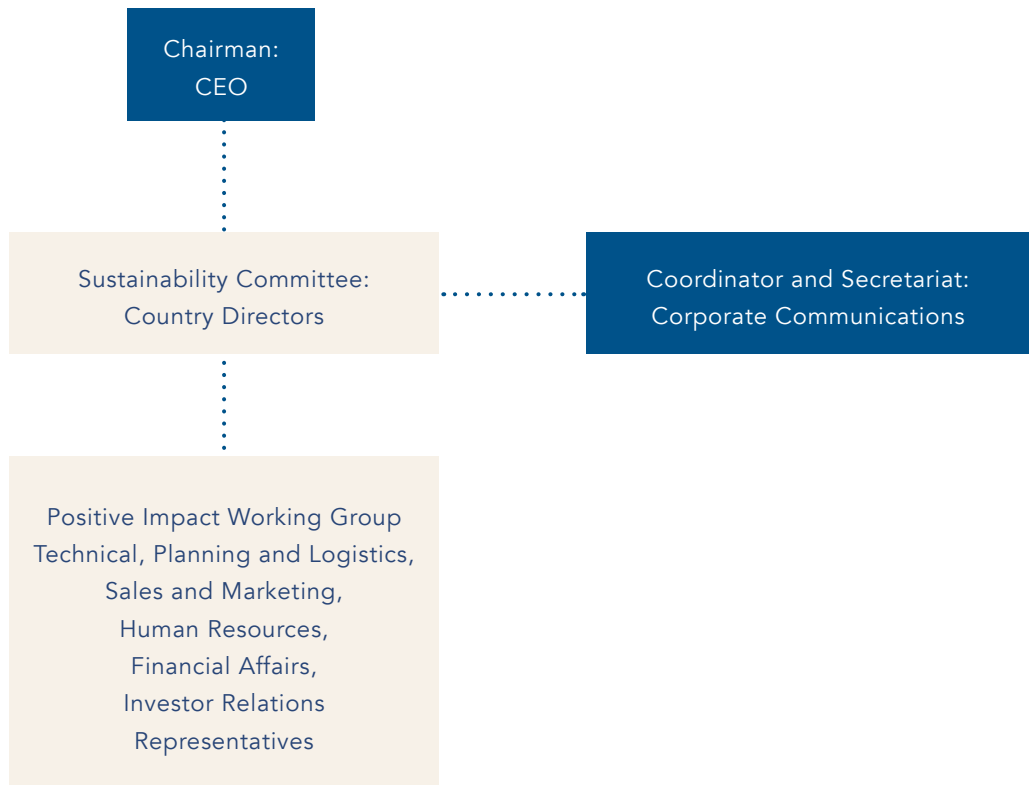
Chairman:
CEO

Sustainability Committee:
Country Directors

Coordinator and Secretariat:
Corporate Communications

Positive Impact Working Group
Technical, Planning and Logistics,
Sales and Marketing,
Human Resources,
Financial Affairs,
Investor Relations
Representatives